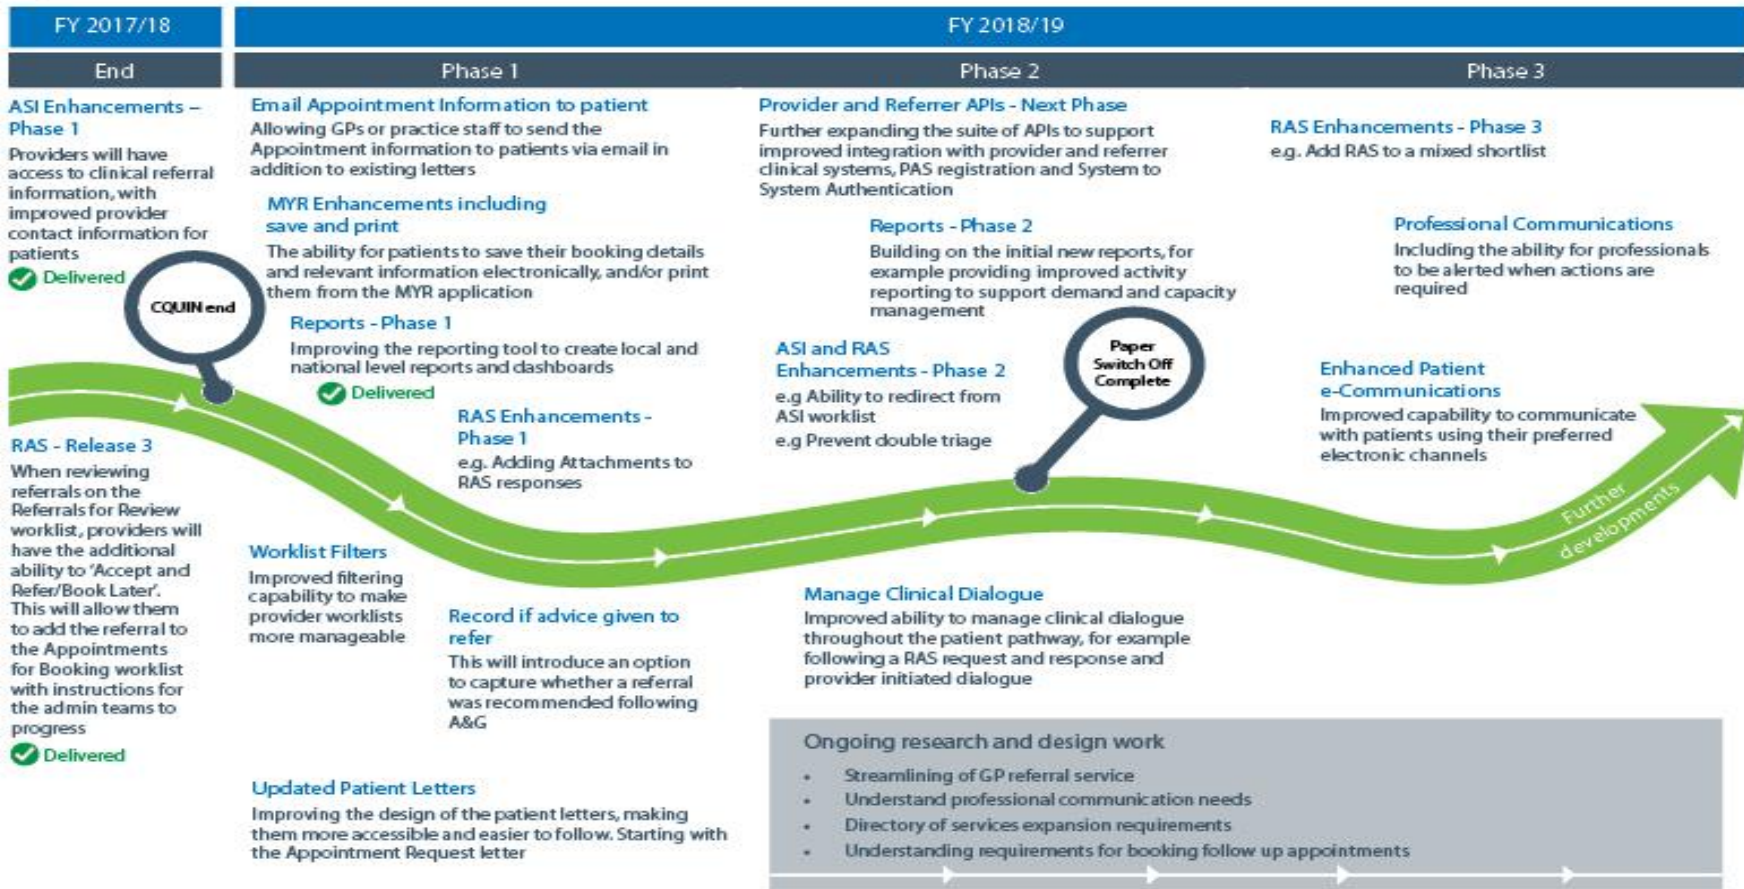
FY 2017/18

FY 2018/19

End

Phase 1

Phase 2

Phase 3

ASI Enhancements – Phase 1

Providers will have access to clinical referral information, with improved provider contact information for patients

Delivered

CQUIN end

RAS - Release 3

When reviewing referrals on the Referrals for Review worklist, providers will have the additional ability to 'Accept and Refer/Book Later'. This will allow them to add the referral to the Appointments for Booking worklist with instructions for the admin teams to progress

Delivered

Email Appointment Information to patient

Allowing GPs or practice staff to send the Appointment information to patients via email in addition to existing letters

MYR Enhancements including save and print

The ability for patients to save their booking details and relevant information electronically, and/or print them from the MYR application

Reports - Phase 1

Improving the reporting tool to create local and national level reports and dashboards

Delivered

RAS Enhancements - Phase 1

e.g. Adding Attachments to RAS responses

Worklist Filters

Improved filtering capability to make provider worklists more manageable

Record if advice given to refer

This will introduce an option to capture whether a referral was recommended following A&G

Updated Patient Letters

Improving the design of the patient letters, making them more accessible and easier to follow. Starting with the Appointment Request letter

Provider and Referrer APIs - Next Phase

Further expanding the suite of APIs to support improved integration with provider and referrer clinical systems, PAS registration and System to System Authentication

Reports - Phase 2

Building on the initial new reports, for example providing improved activity reporting to support demand and capacity management

ASI and RAS Enhancements - Phase 2

e.g Ability to redirect from ASI worklist

e.g Prevent double triage

Paper Switch Off Complete

Manage Clinical Dialogue

Improved ability to manage clinical dialogue throughout the patient pathway, for example following a RAS request and response and provider initiated dialogue

Ongoing research and design work

• Streamlining of GP referral service
• Understand professional communication needs
• Directory of services expansion requirements
• Understanding requirements for booking follow up appointments

RAS Enhancements - Phase 3

e.g. Add RAS to a mixed shortlist

Professional Communications

Including the ability for professionals to be alerted when actions are required

Enhanced Patient e-Communications

Improved capability to communicate with patients using their preferred electronic channels

Further developments